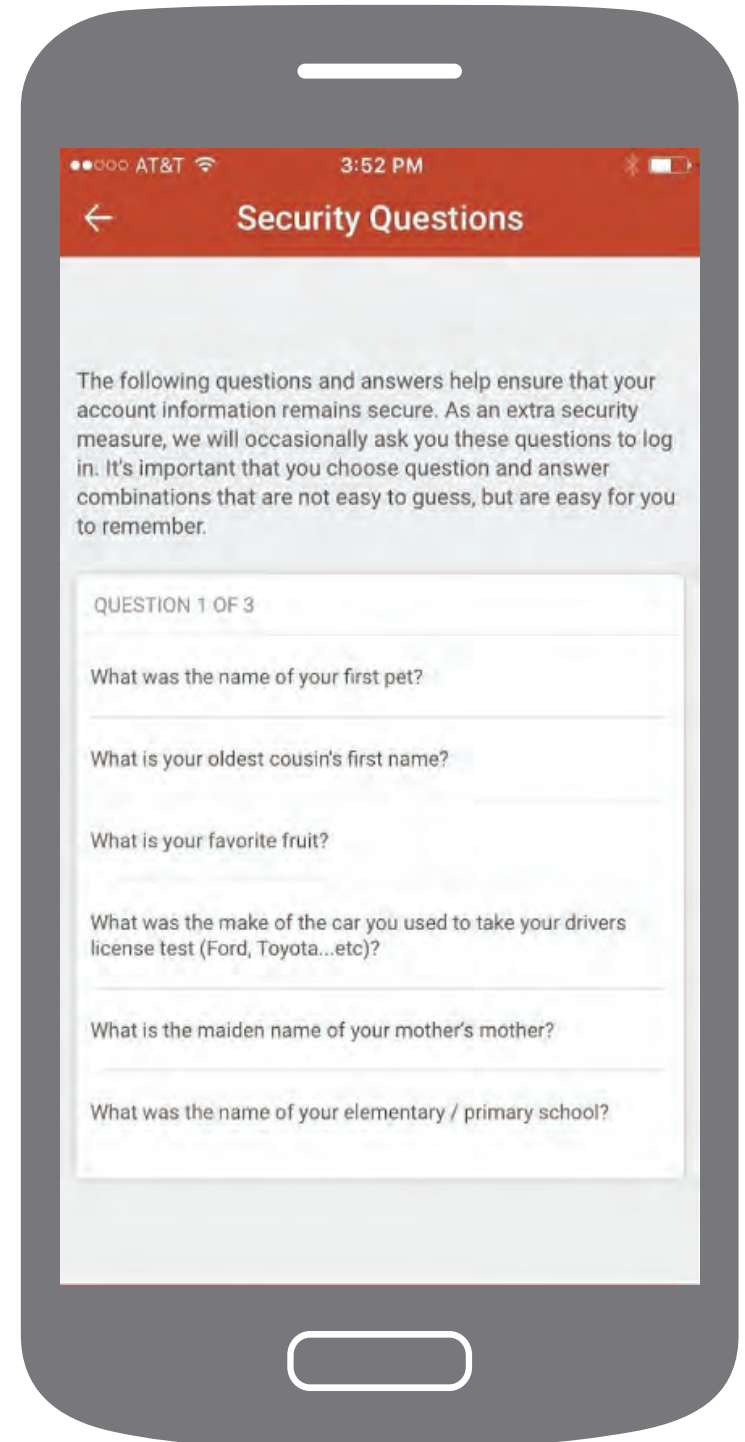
●●○○○ AT&T 3:52 PM

Security Questions

The following questions and answers help ensure that your account information remains secure. As an extra security measure, we will occasionally ask you these questions to log in. It's important that you choose question and answer combinations that are not easy to guess, but are easy for you to remember.

QUESTION 1 OF 3

What was the name of your first pet?

What is your oldest cousin's first name?

What is your favorite fruit?

What was the make of the car you used to take your drivers license test (Ford, Toyota...etc)?

What is the maiden name of your mother's mother?

What was the name of your elementary / primary school?